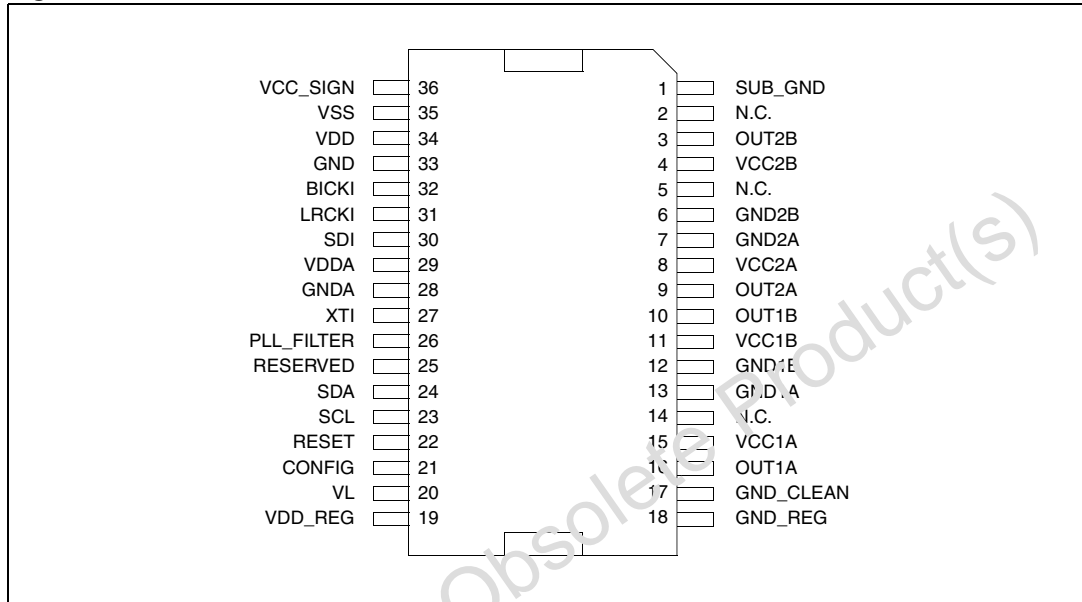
VCC_SIGN 36
VSS 35
VDD 34
GND 33
BICKI 32
LRCKI 31
SDI 30
VDDA 29
GNDA 28
XTI 27
PLL_FILTER 26
RESERVED 25
SDA 24
SCL 23
RESET 22
CONFIG 21
VL 20
VDD_REG 19

1 SUB_GND
2 N.C.
3 OUT2B
4 VCC2B
5 N.C.
6 GND2B
7 GND2A
8 VCC2A
9 OUT2A
10 OUT1B
11 VCC1B
12 GND1B
13 GND1A
14 N.C.
15 VCC1A
16 OUT1A
17 GND_CLEAN
18 GND_REG

Obsolete Product(s)